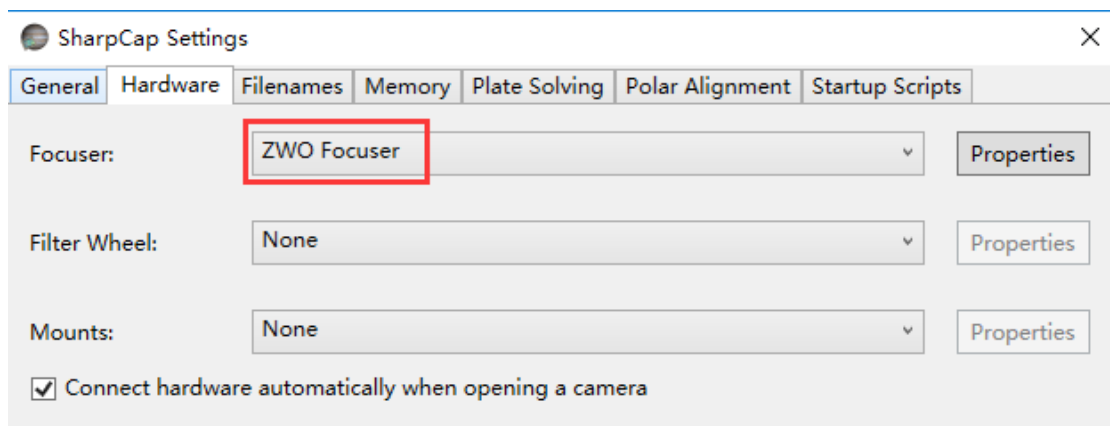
SharpCap Settings

General | Hardware | Filenames | Memory | Plate Solving | Polar Alignment | Startup Scripts

Focuser: ZWO Focuser Properties

Filter Wheel: None Properties

Mounts: None Properties

Connect hardware automatically when opening a camera